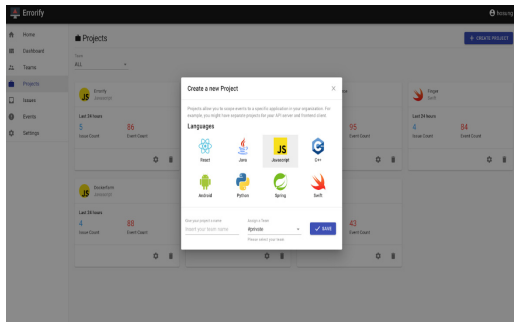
Errorify

Rexiang

Home
Dashboard
Teams
Projects
Issues
Events
Settings

Projects

+ CREATE PROJECT

Team
ALL

Errorify
Javascript

Last 24 hours
5
Issue Count
86
Event Count

Flygo
Swift

Last 24 hours
4
Issue Count
84
Event Count

95
Event Count

Brewerlock
Javascript

Last 24 hours
4
Issue Count
88
Event Count

43
Event Count

Create a new Project

Projects allow you to scope events to a specific application in your organization. For example, you might have separate projects for your API server and frontend client.

Languages

React
Java
Javascript
C++
Android
Python
Spring
Swift

Give your project a name
Insert your team name

Assign a Team
#private
Please select your team

SAVE